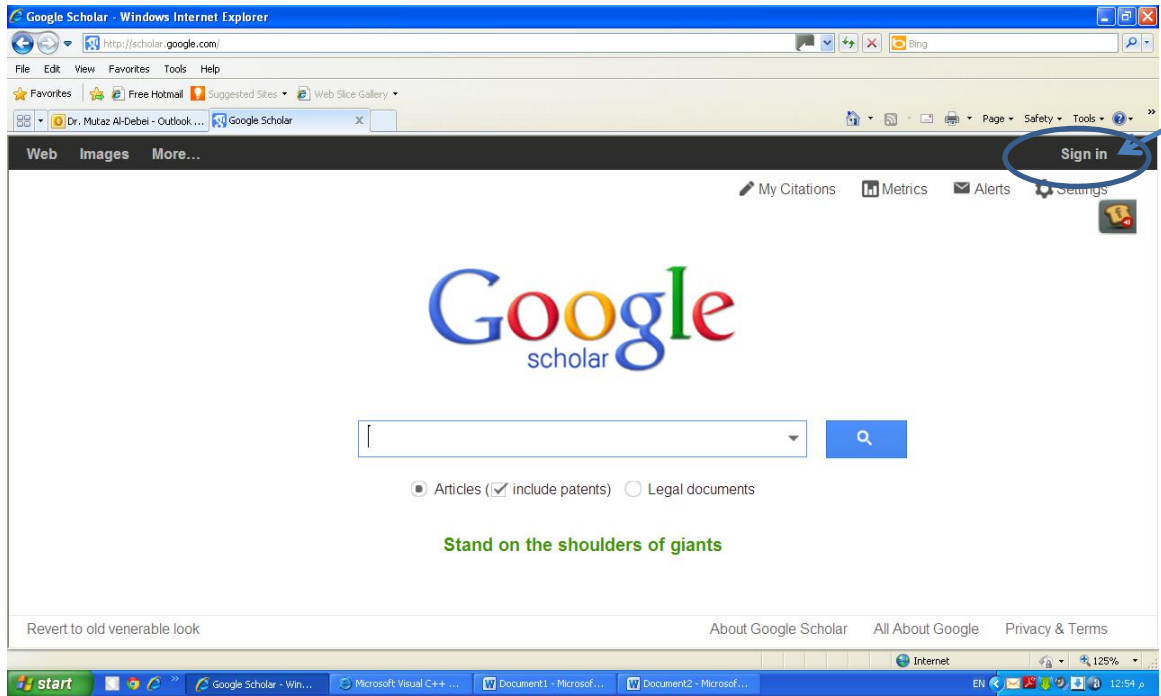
Google Scholar - Windows Internet Explorer

http://scholar.google.com/

Bing

File Edit View Favorites Tools Help

Favorites | Free Hotmail | Suggested Sites ▾ | Web Slice Gallery ▾

Dr. Mutaz Al-Debei - Outlook ... | Google Scholar

Page ▾ Safety ▾ Tools ▾

Web Images More...

Sign in

My Citations | Metrics | Alerts | Settings

Google
scholar

Articles (include patents) | Legal documents

Stand on the shoulders of giants

Revert to old venerable look

About Google Scholar | All About Google | Privacy & Terms

Internet | 125%

start | Google Scholar - Win... | Microsoft Visual C++ ... | Document1 - Microsof... | Document2 - Microsof...

EN | 12:54 م